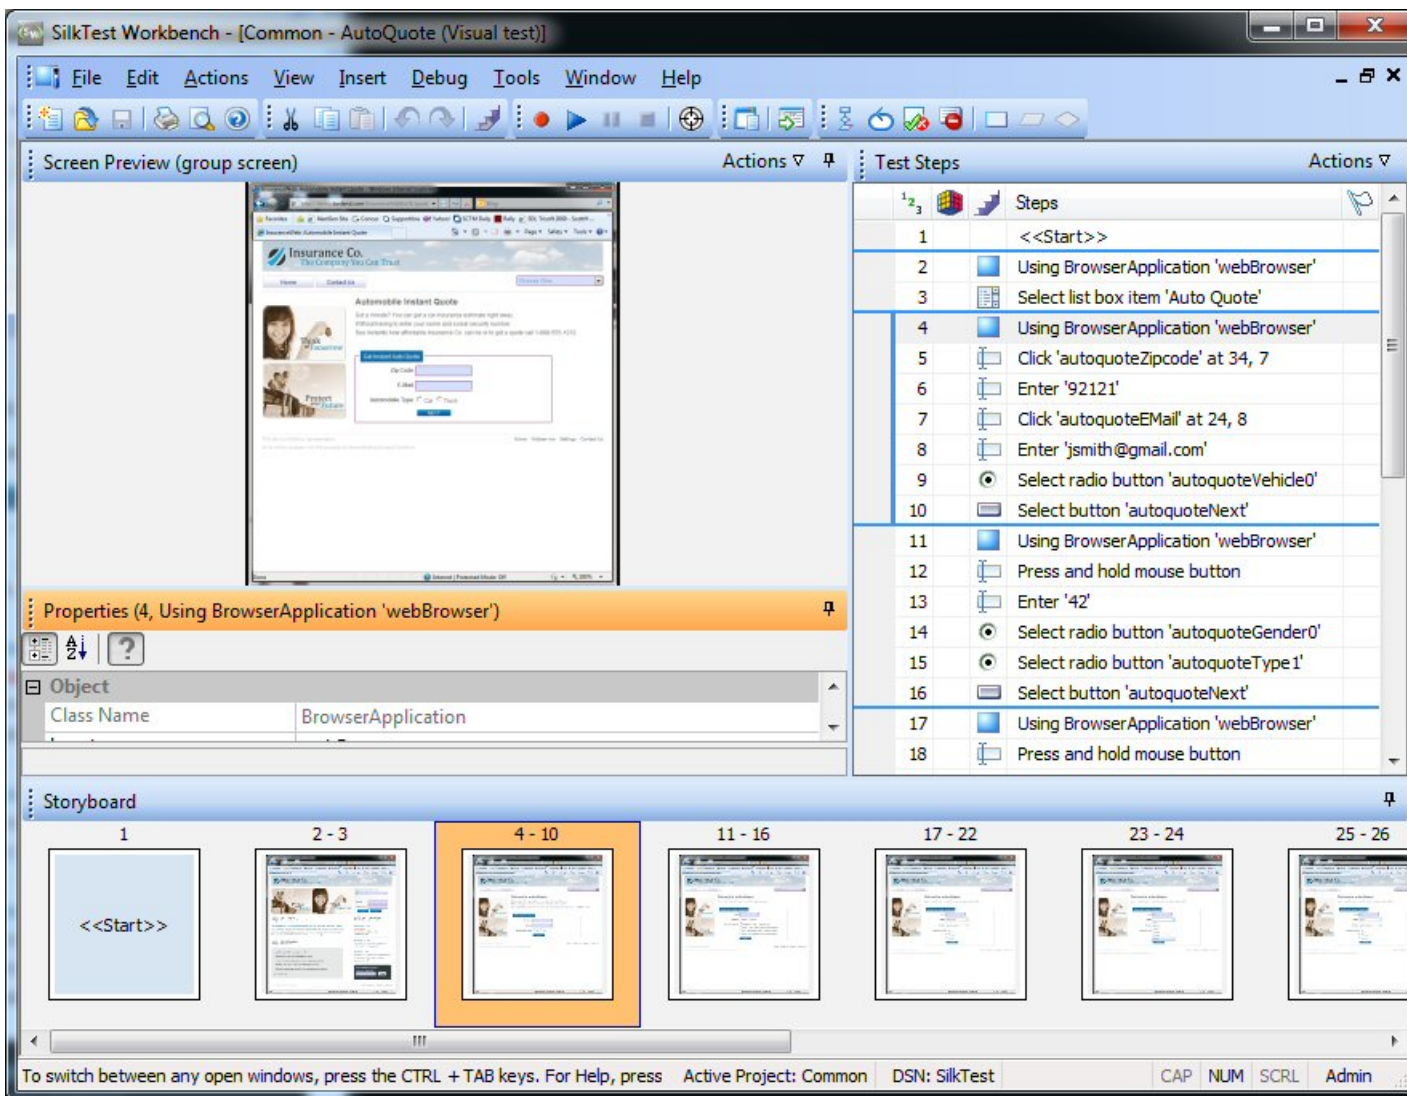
SilkTest Workbench - [Common - AutoQuote (Visual test)]

File Edit Actions View Insert Debug Tools Window Help

Screen Preview (group screen) Actions

Insurance Co.

Automobile Instant Quote

Test Steps Actions

| | Steps |
|---|---|
| 1 | <<Start>> |
| 2 | Using BrowserApplication 'webBrowser' |
| 3 | Select list box item 'Auto Quote' |
| 4 | Using BrowserApplication 'webBrowser' |
| 5 | Click 'autoquoteZipcode' at 34, 7 |
| 6 | Enter '92121' |
| 7 | Click 'autoquoteEMail' at 24, 8 |
| 8 | Enter 'jsmith@gmail.com' |
| 9 | Select radio button 'autoquoteVehicle0' |
| 10 | Select button 'autoquoteNext' |
| 11 | Using BrowserApplication 'webBrowser' |
| 12 | Press and hold mouse button |
| 13 | Enter '42' |
| 14 | Select radio button 'autoquoteGender0' |
| 15 | Select radio button 'autoquoteType1' |
| 16 | Select button 'autoquoteNext' |
| 17 | Using BrowserApplication 'webBrowser' |
| 18 | Press and hold mouse button |

Properties (4, Using BrowserApplication 'webBrowser')

Object
| Class Name | BrowserApplication |
|---|---|

Storyboard

1 2 - 3 4 - 10 11 - 16 17 - 22 23 - 24 25 - 26

<<Start>>

To switch between any open windows, press the CTRL + TAB keys. For Help, press Active Project: Common DSN: SilkTest CAP NUM SCRL Admin